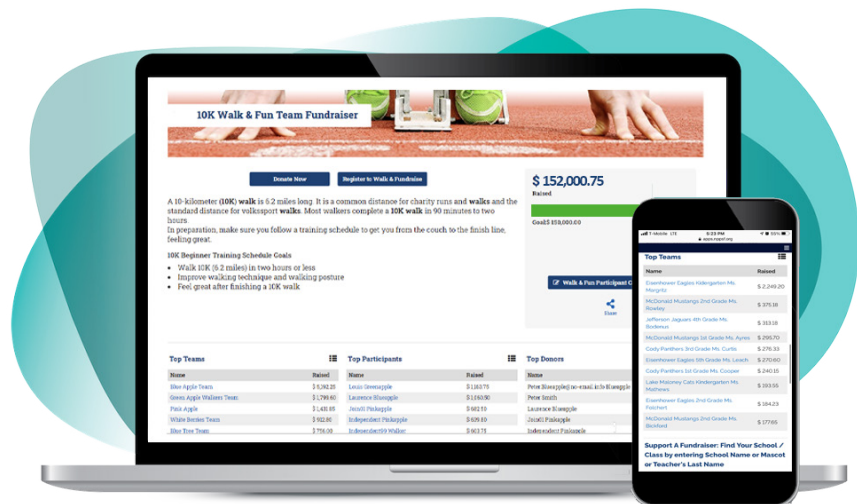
10K Walk & Fun Team Fundraiser

Donate Now

Register to Walk & Fundraise

A 10-kilometer (10K) walk is 6.2 miles long. It is a common distance for charity runs and walks and the standard distance for volkssport walks. Most walkers complete a 10K walk in 90 minutes to two hours.
In preparation, make sure you follow a training schedule to get you from the couch to the finish line, feeling great.

10K Beginner Training Schedule Goals

- Walk 10K (6.2 miles) in two hours or less
- Improve walking technique and walking posture
- Feel great after finishing a 10K walk

$ 152,000.75
Raised

Goal:$ 159,000.00

Walk & Fun Participant C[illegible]

Share

Top Teams

| Name | Raised |
|---|---|
| Blue Apple Team | $ 5,392.25 |
| Green Apple Walkers Team | $ 1,799.60 |
| Pink Apple | $ 1,418.85 |
| White Berries Team | $ 922.80 |
| Blue Tree Team | $ 756.00 |

Top Participants

| Name | Raised |
|---|---|
| Louis Greenapple | $ 1160.70 |
| Laurence Blueapple | $ 1160.90 |
| Janell Pinkapple | $ 882.50 |
| Independent Pinkapple | $ 626.80 |
| Independent59 Walker | $ 663.75 |

Top Donors

| Name |
|---|
| Peter Blueapple(no email info Blueapple) |
| Peter Smith |
| Laurence Blueapple |
| Janell Pinkapple |
| Independent Pinkapple |

T-Mobile LTE 5:23 PM 55%
apps.rcsprt.org

Top Teams

| Name | Raised |
|---|---|
| Eisenhower Eagles Kindergarten Ms. Margritz | $ 2,249.20 |
| McDonald Mustangs 2nd Grade Ms. Rowley | $ 375.16 |
| Jefferson Jaguars 4th Grade Ms. Bodeaux | $ 313.18 |
| McDonald Mustangs 1st Grade Ms. Ayres | $ 295.70 |
| Cody Panthers 3rd Grade Ms. Curtis | $ 276.33 |
| Eisenhower Eagles 5th Grade Ms. Leach | $ 270.60 |
| Cody Panthers 1st Grade Ms. Cooper | $ 240.15 |
| Lake Maloney Cats Kindergarten Ms. Mathews | $ 193.55 |
| Eisenhower Eagles 2nd Grade Ms. Pritchert | $ 184.23 |
| McDonald Mustangs 2nd Grade Ms. Bickford | $ 177.65 |

Support A Fundraiser: Find Your School / Class by entering School Name or Mascot or Teacher's Last Name